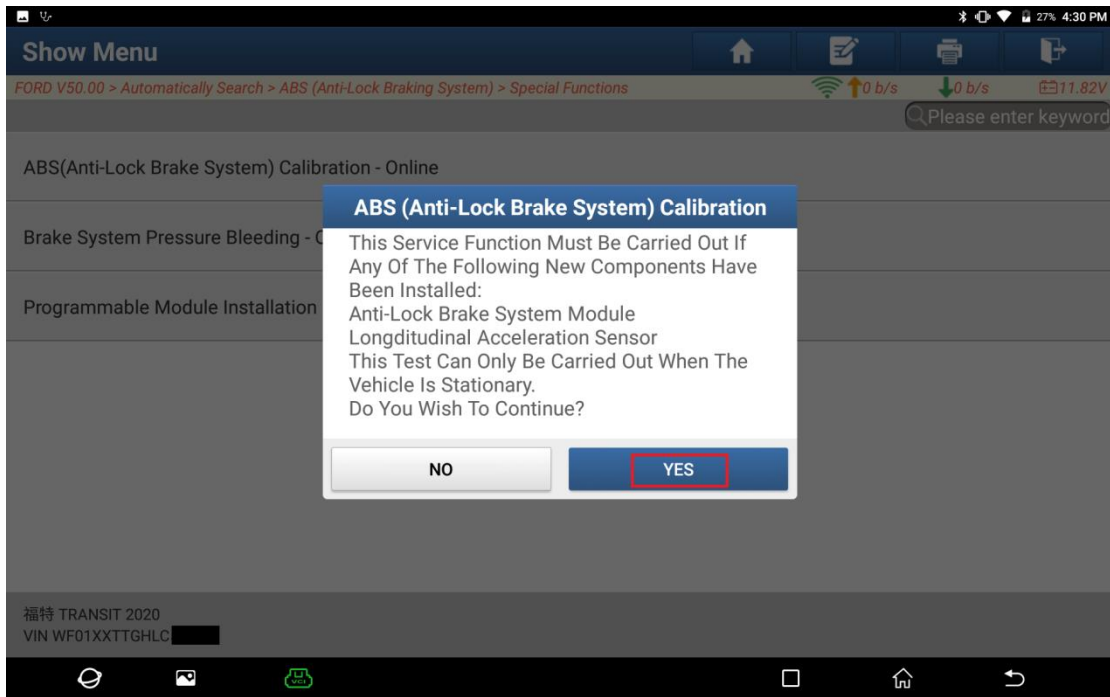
27% 4:30 PM

Show Menu

FORD V50.00 > Automatically Search > ABS (Anti-Lock Braking System) > Special Functions

0 b/s 0 b/s 11.82V

Please enter keyword

ABS(Anti-Lock Brake System) Calibration - Online

Brake System Pressure Bleeding - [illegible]

Programmable Module Installation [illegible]

ABS (Anti-Lock Brake System) Calibration

This Service Function Must Be Carried Out If Any Of The Following New Components Have Been Installed:
Anti-Lock Brake System Module
Longditudinal Acceleration Sensor
This Test Can Only Be Carried Out When The Vehicle Is Stationary.
Do You Wish To Continue?

NO

YES

福特 TRANSIT 2020
VIN WF01XXTTGHLC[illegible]

VCI